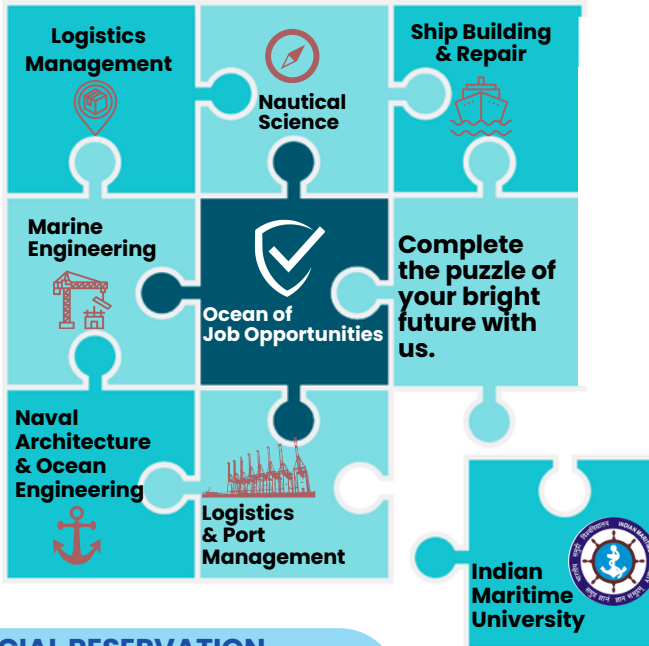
Logistics Management

Nautical Science

Ship Building & Repair

Marine Engineering

Ocean of Job Opportunities

Complete the puzzle of your bright future with us.

Naval Architecture & Ocean Engineering

Logistics & Port Management

Indian Maritime University

INDIAN MARITIME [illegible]

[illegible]CIAL RESERVATION